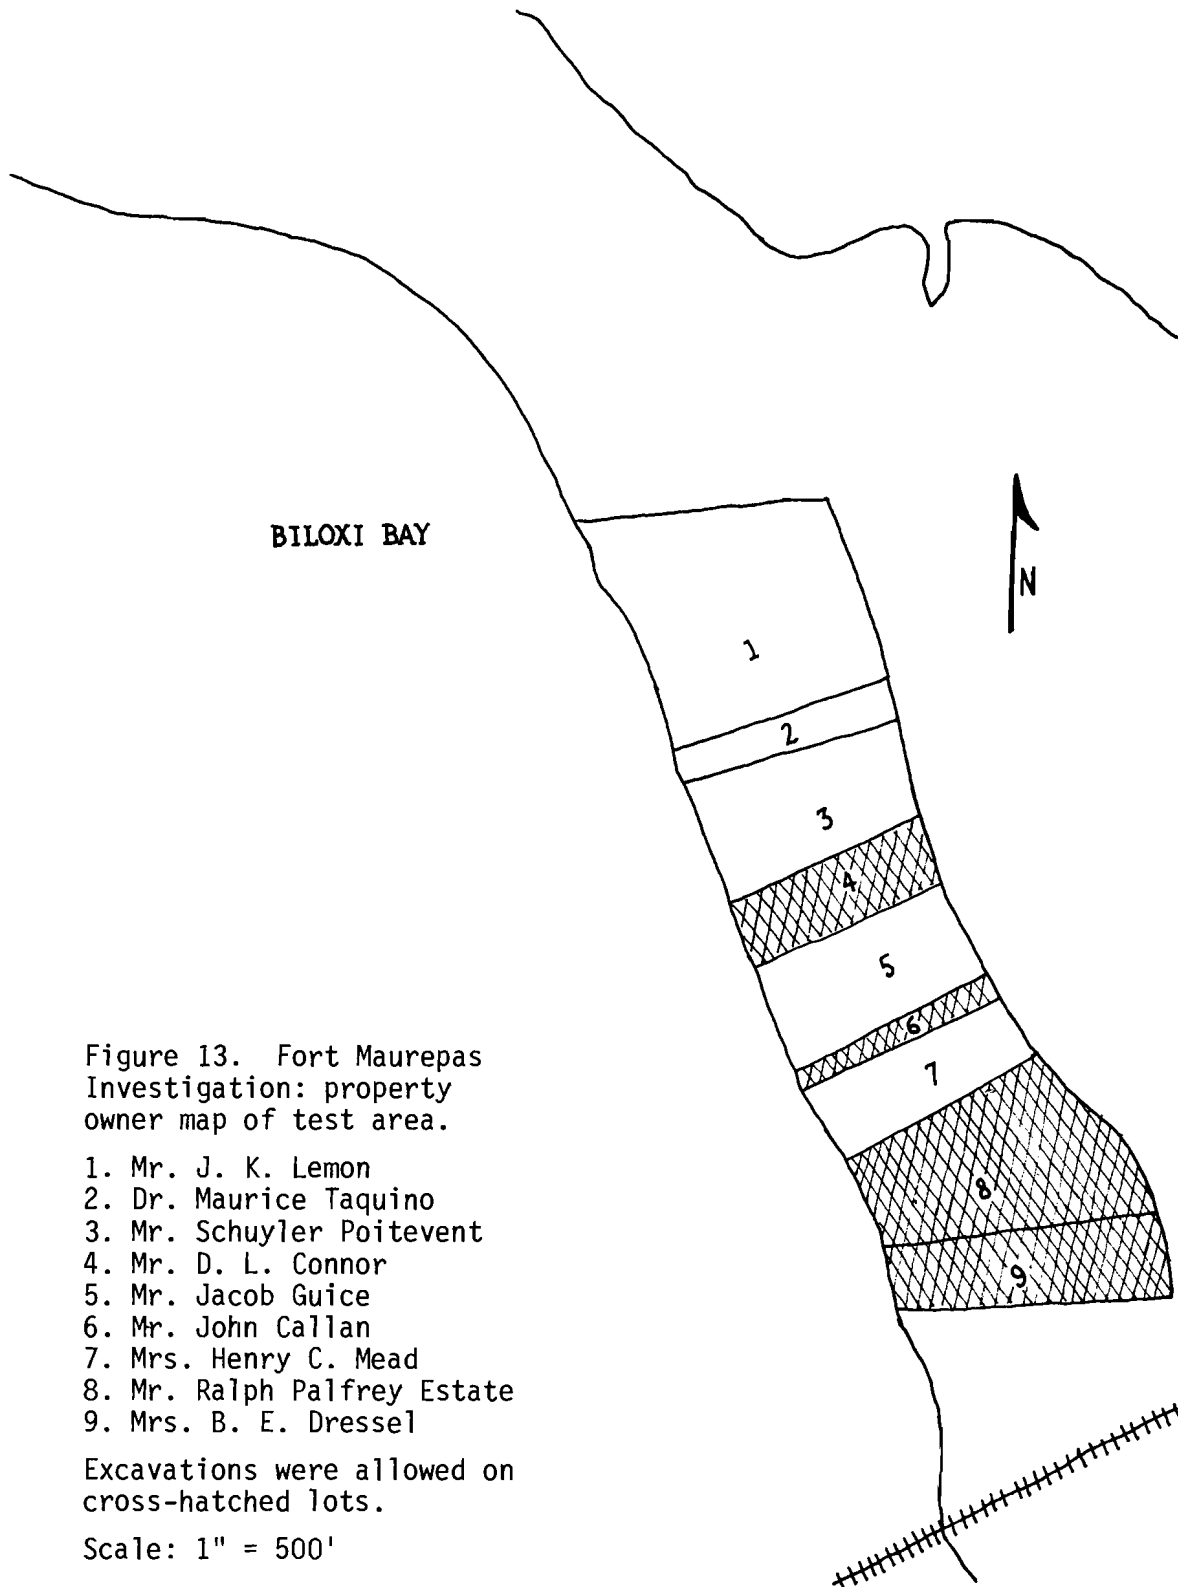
BILOXI BAY

N

1

2

3

4

5

6

7

8

9

Figure 13. Fort Maurepas Investigation: property owner map of test area.

1. Mr. J. K. Lemon
2. Dr. Maurice Taquino
3. Mr. Schuyler Poitevent
4. Mr. D. L. Connor
5. Mr. Jacob Guice
6. Mr. John Callan
7. Mrs. Henry C. Mead
8. Mr. Ralph Palfrey Estate
9. Mrs. B. E. Dressel

Excavations were allowed on cross-hatched lots.

Scale: 1" = 500'